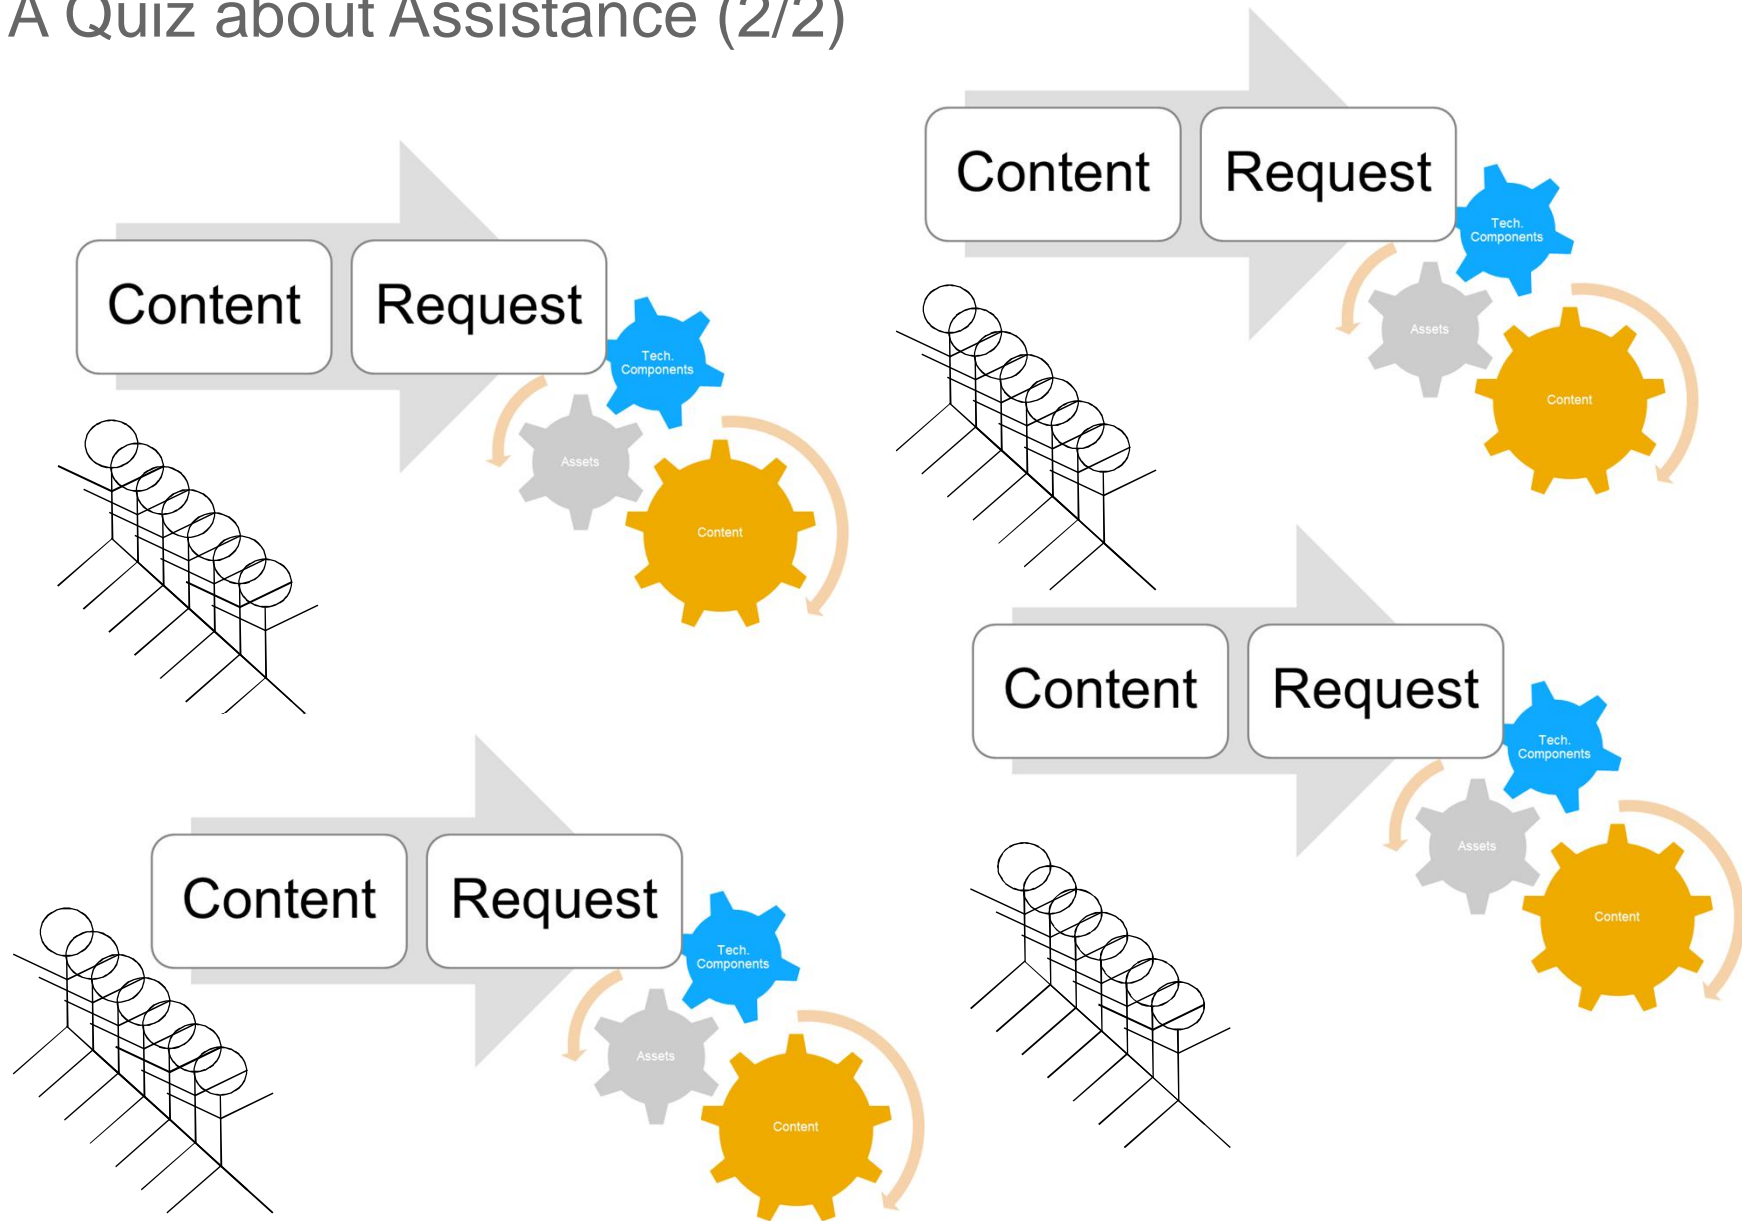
A Quiz about Assistance (2/2)

Content

Request

Tech. Components

Assets

Content

Content

Request

Tech. Components

Assets

Content

Content

Request

Tech. Components

Assets

Content

Content

Request

Tech. Components

Assets

Content